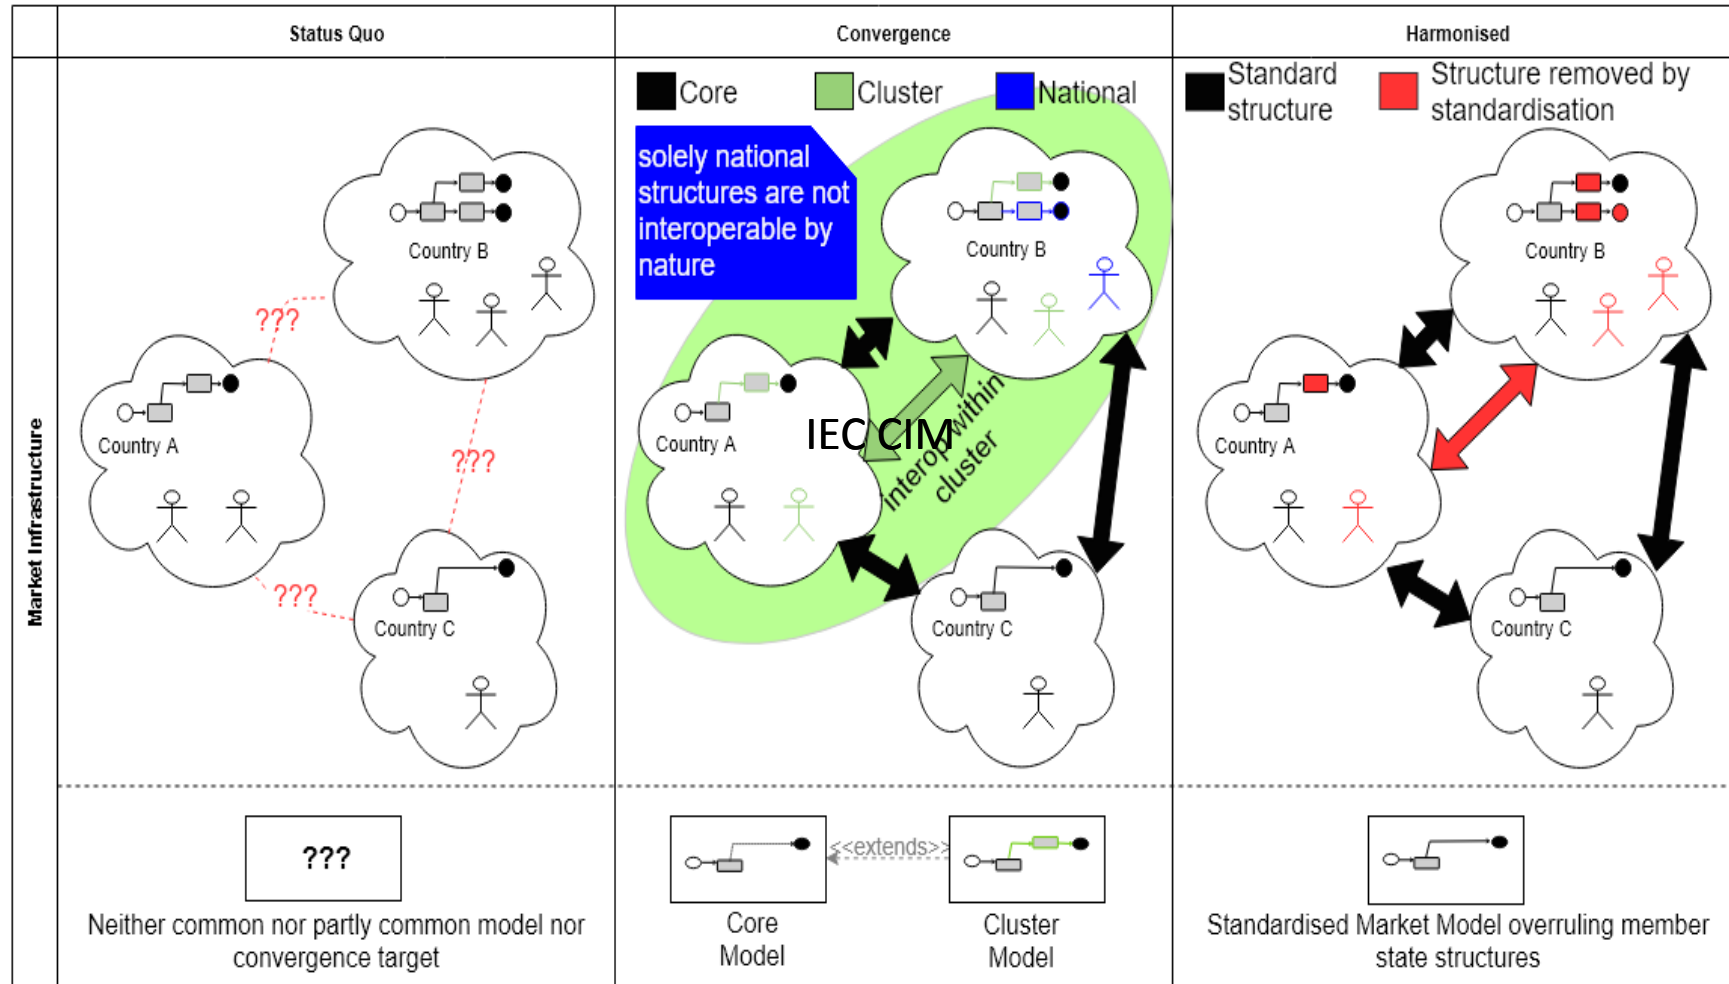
| | Status Quo | Convergence | Harmonised |
|---|---|---|---|

Market Infrastructure

Country B
???
Country A
???
???
Country C

???
Neither common nor partly common model nor convergence target

Core
Cluster
National
solely national structures are not interoperable by nature
Country B
Country A
IEC CIM
Interop within cluster
Country C

Core Model
<<extends>>
Cluster Model

Standard structure
Structure removed by standardisation
Country B
Country A
Country C

Standardised Market Model overruling member state structures